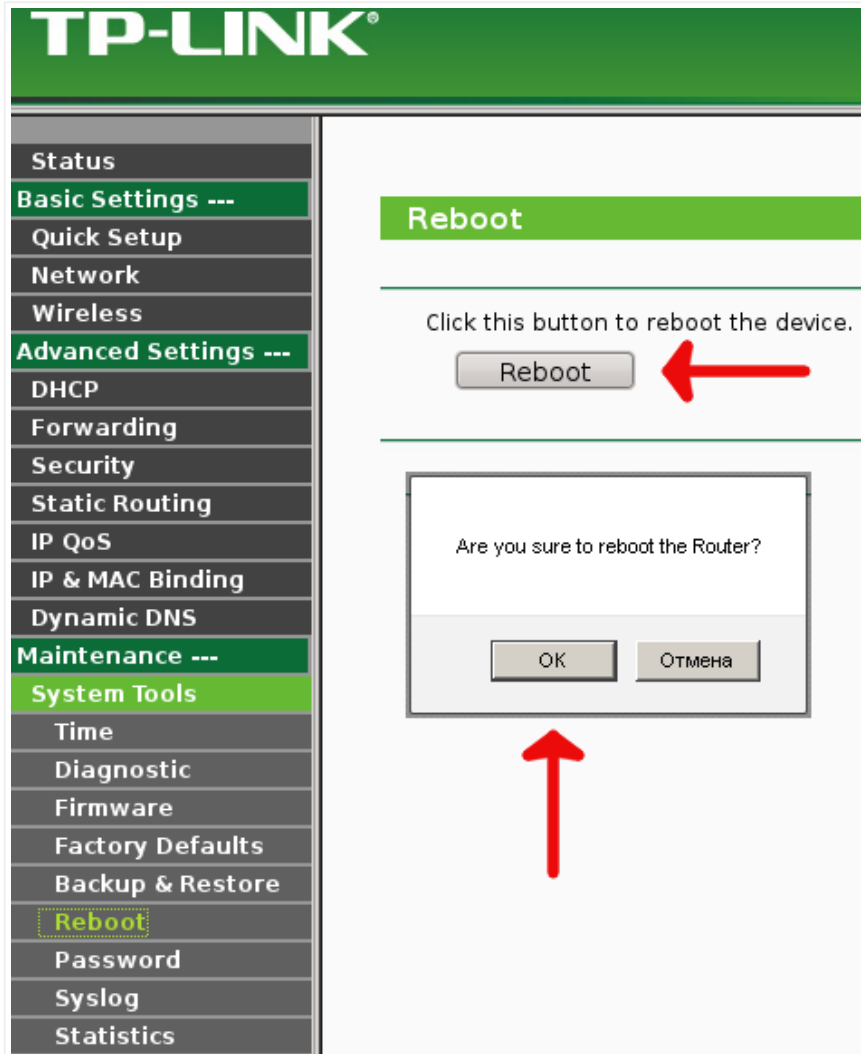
TP-LINK®

Status
Basic Settings ---
Quick Setup
Network
Wireless
Advanced Settings ---
DHCP
Forwarding
Security
Static Routing
IP QoS
IP & MAC Binding
Dynamic DNS
Maintenance ---
System Tools
Time
Diagnostic
Firmware
Factory Defaults
Backup & Restore
Reboot
Password
Syslog
Statistics

Reboot

Click this button to reboot the device.

Reboot

Are you sure to reboot the Router?

OK

Отмена